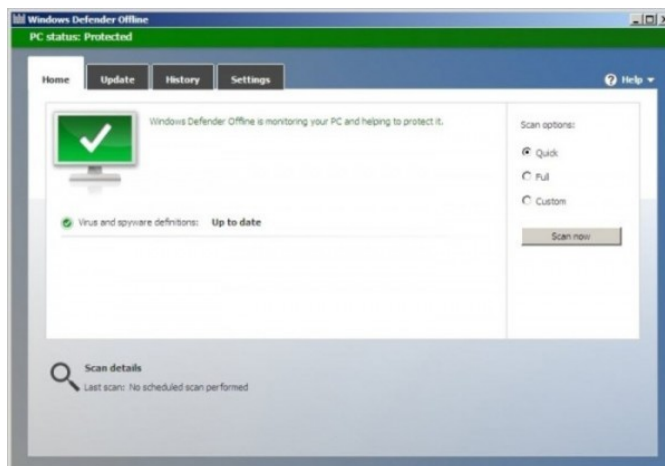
Windows Defender Offline

PC status: Protected

Home | Update | History | Settings

Help

Windows Defender Offline is monitoring your PC and helping to protect it.

Virus and spyware definitions: Up to date

Scan options:

Quick

Full

Custom

Scan now

Scan details

Last scan: No scheduled scan performed